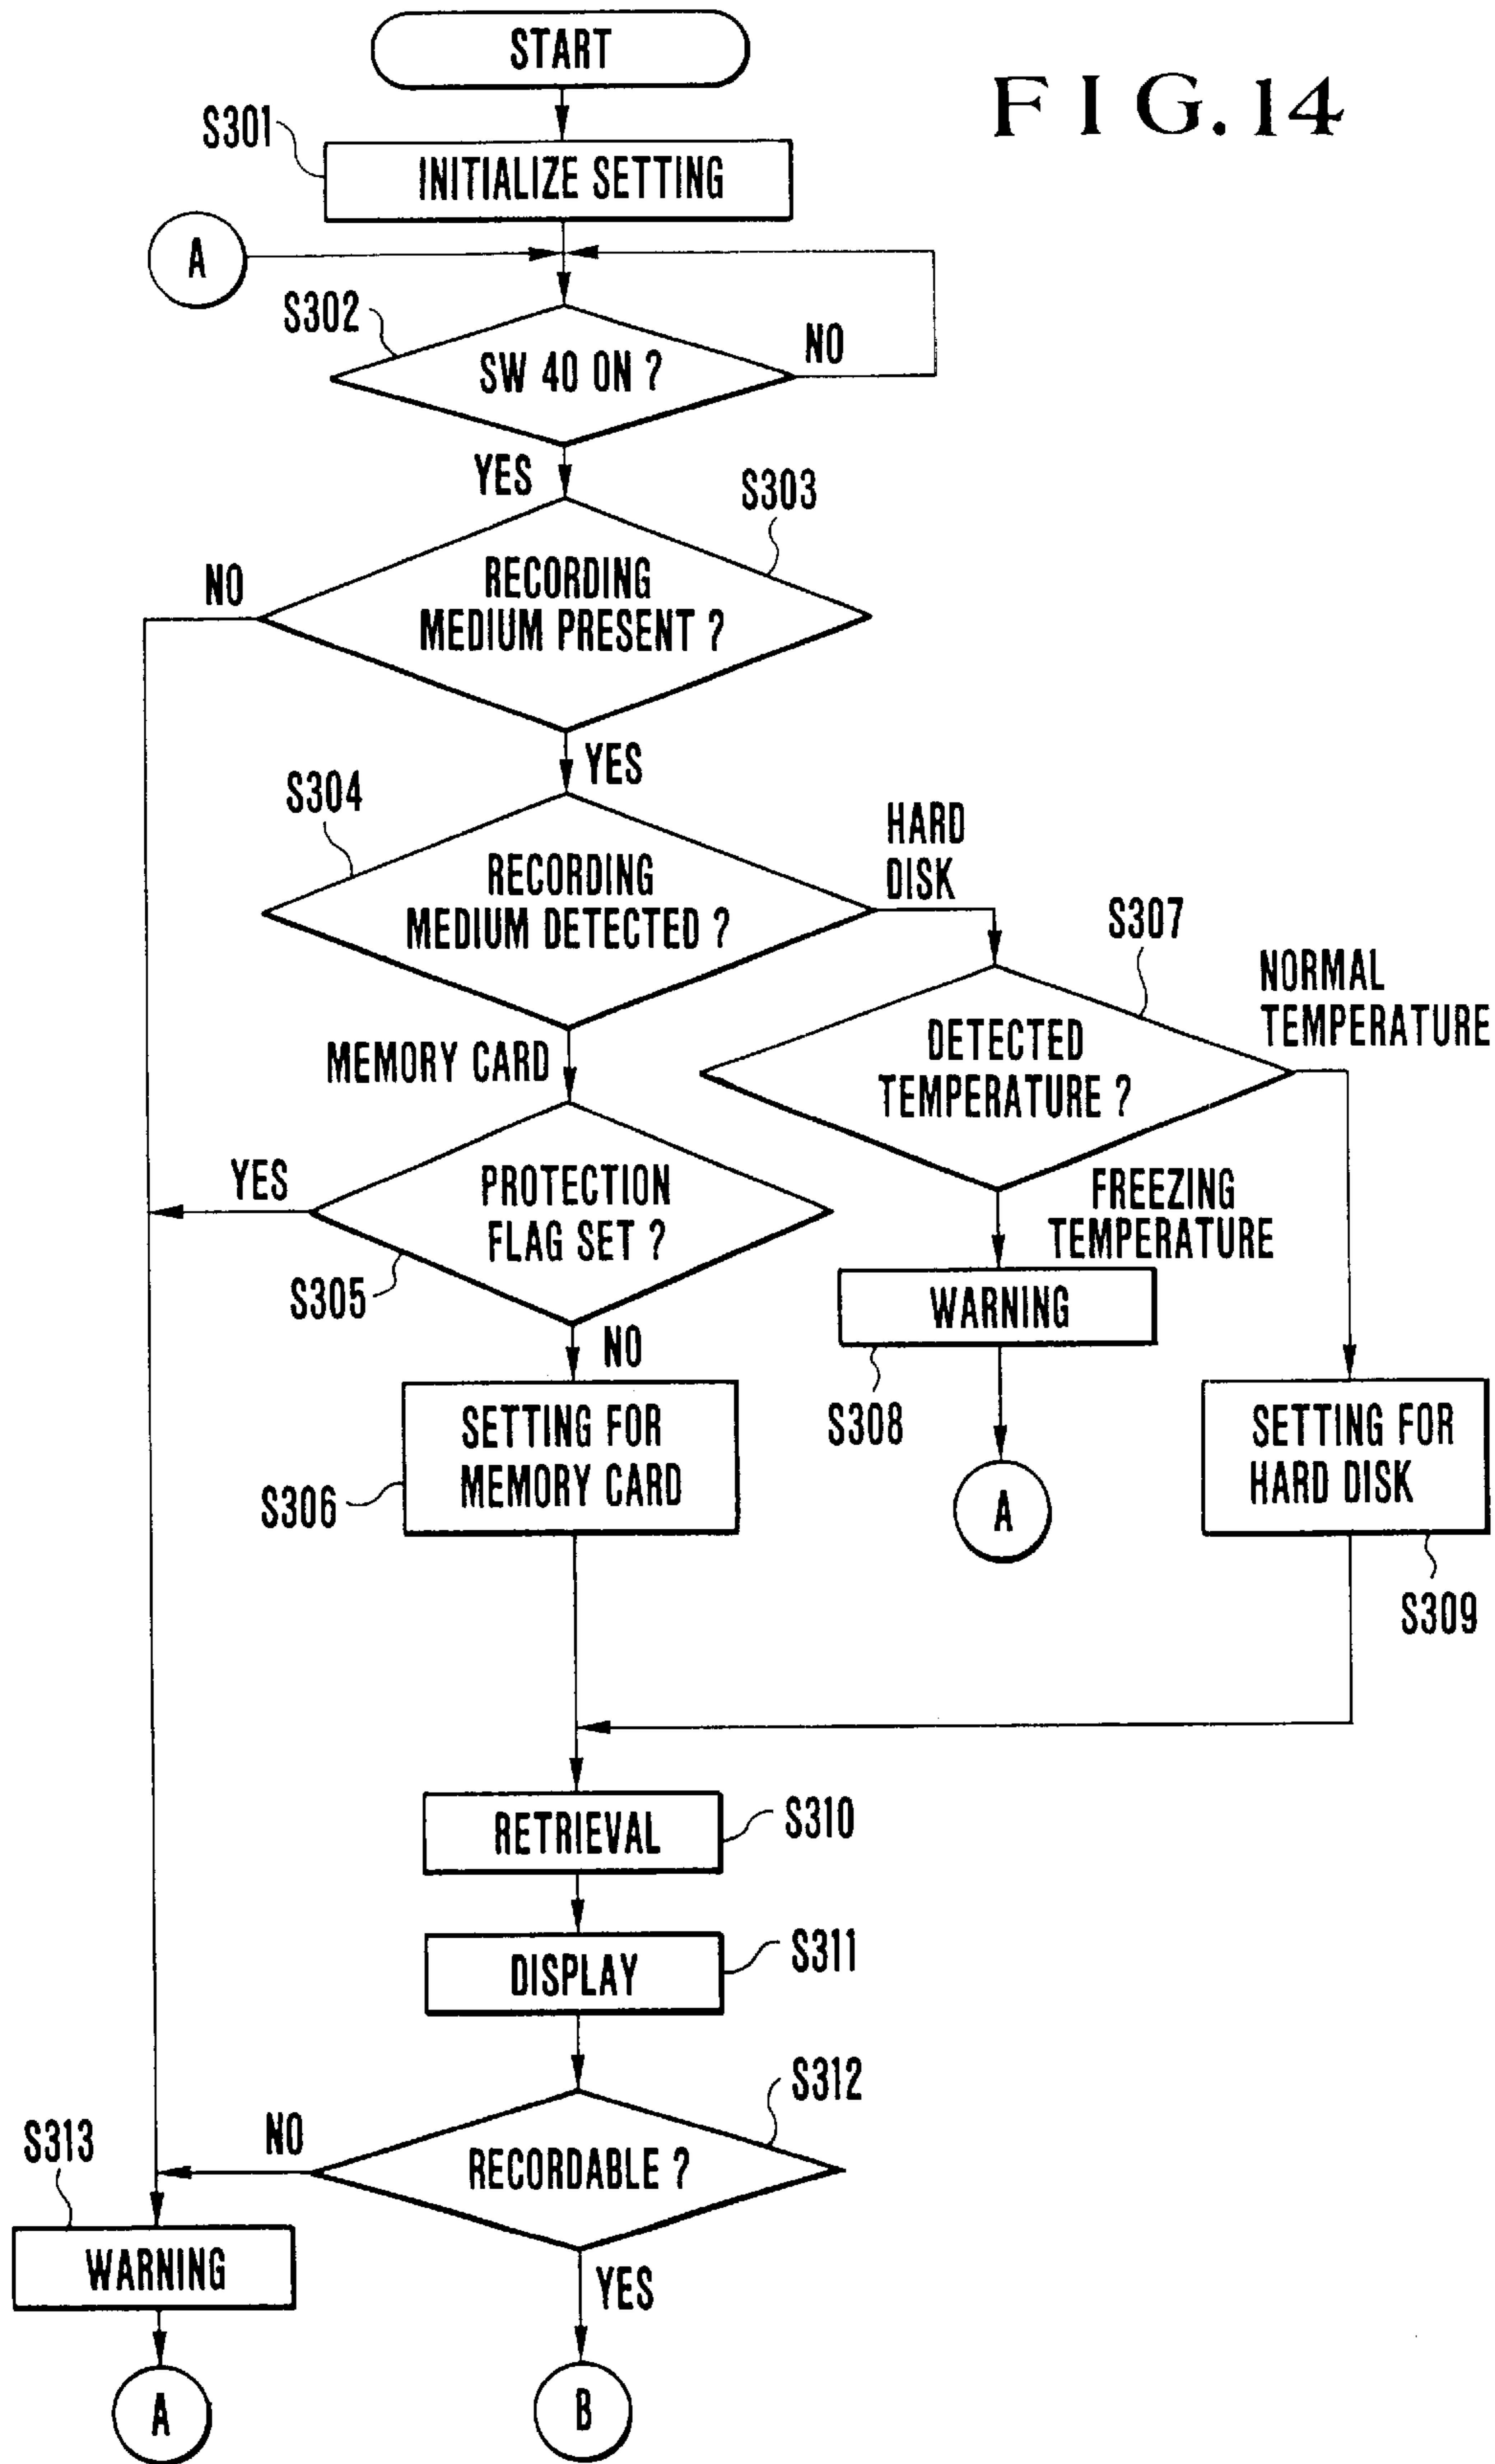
START

F I G. 14

S301

INITIALIZE SETTING

A

S302

SW 40 ON ?

NO

YES

S303

NO

RECORDING MEDIUM PRESENT ?

YES

S304

HARD DISK

RECORDING MEDIUM DETECTED ?

S307

NORMAL TEMPERATURE

MEMORY CARD

DETECTED TEMPERATURE ?

YES

PROTECTION FLAG SET ?

FREEZING TEMPERATURE

S305

WARNING

NO

S308

SETTING FOR MEMORY CARD

SETTING FOR HARD DISK

S306

A

S309

RETRIEVAL

S310

DISPLAY

S311

S312

S313

NO

RECORDABLE ?

WARNING

YES

A

B